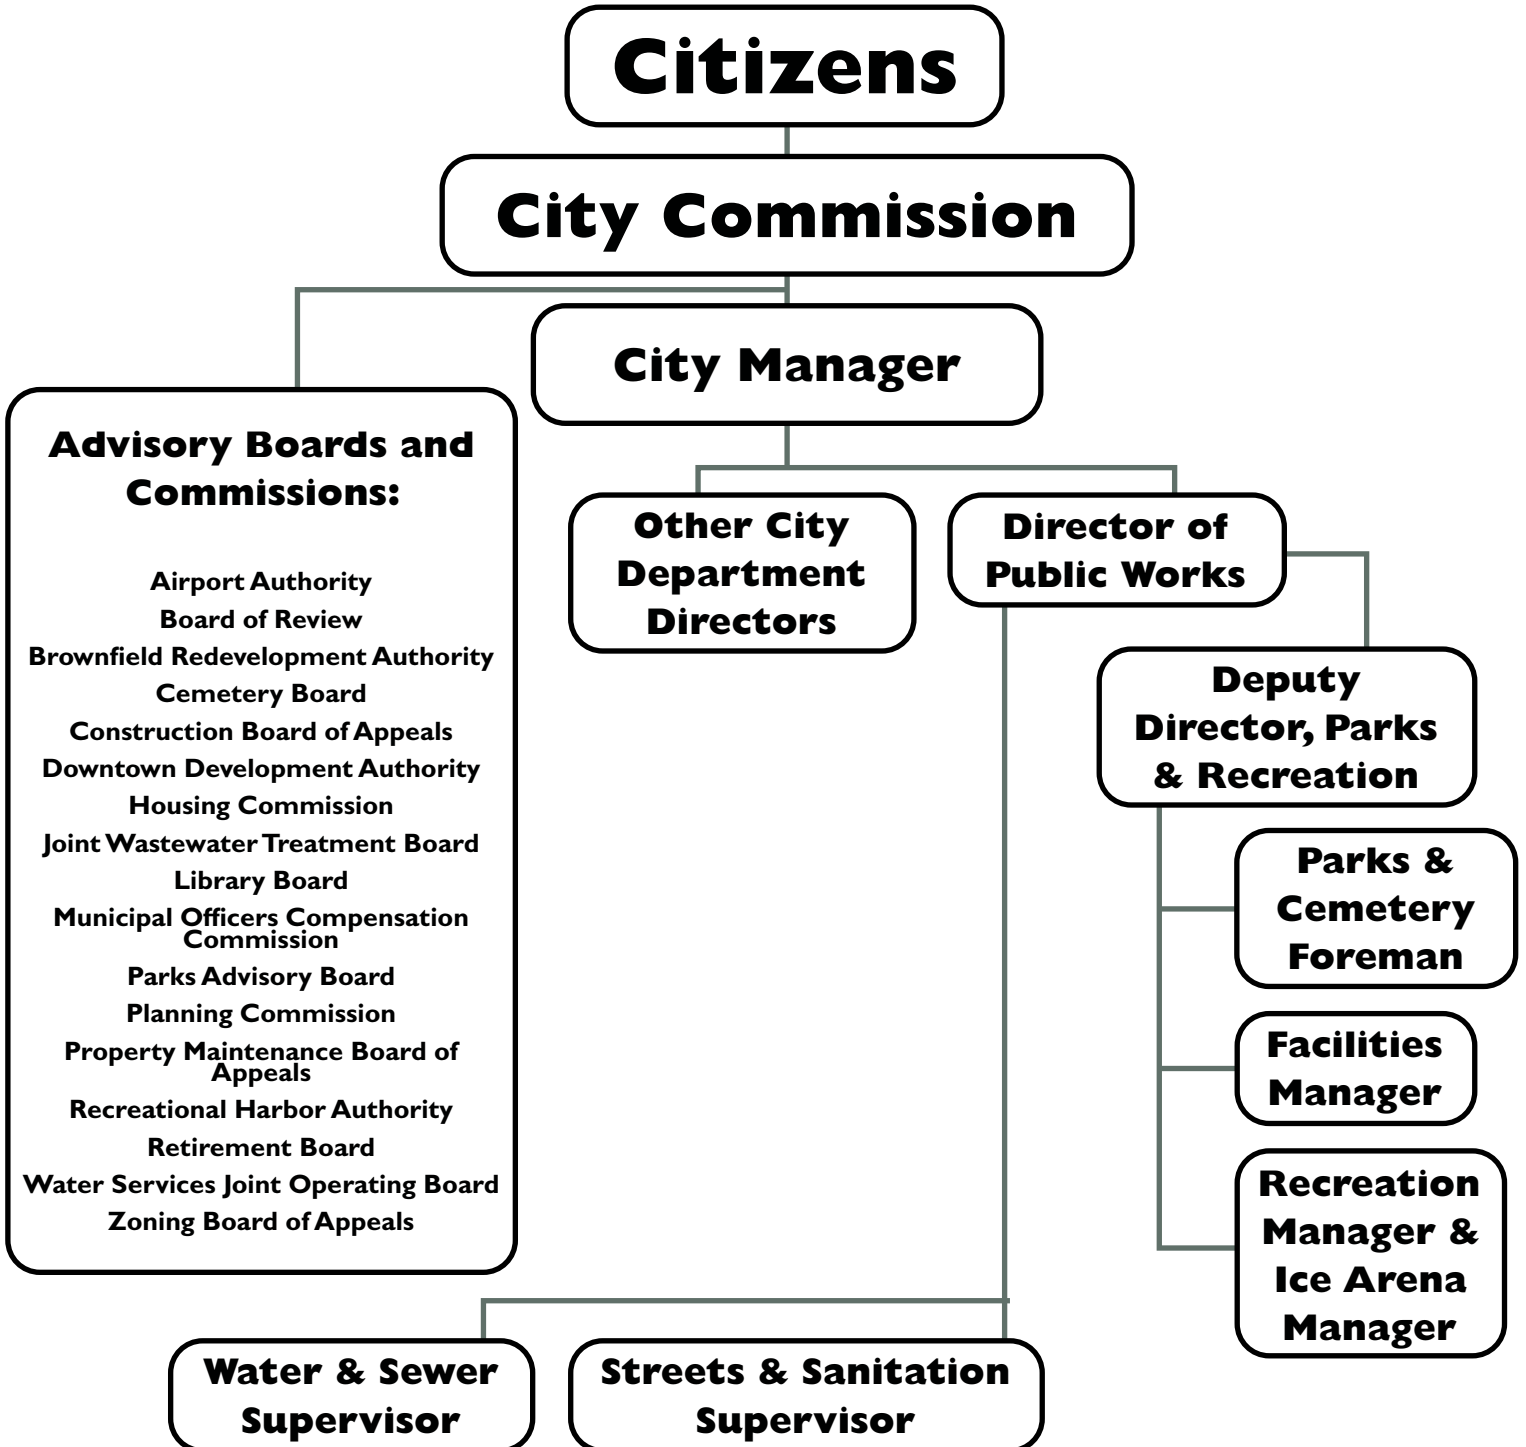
Citizens

City Commission

City Manager

Advisory Boards and Commissions:

Airport Authority
Board of Review
Brownfield Redevelopment Authority
Cemetery Board
Construction Board of Appeals
Downtown Development Authority
Housing Commission
Joint Wastewater Treatment Board
Library Board
Municipal Officers Compensation Commission
Parks Advisory Board
Planning Commission
Property Maintenance Board of Appeals
Recreational Harbor Authority
Retirement Board
Water Services Joint Operating Board
Zoning Board of Appeals

Other City Department Directors

Director of Public Works

Deputy Director, Parks & Recreation

Parks & Cemetery Foreman

Facilities Manager

Recreation Manager & Ice Arena Manager

Water & Sewer Supervisor

Streets & Sanitation Supervisor